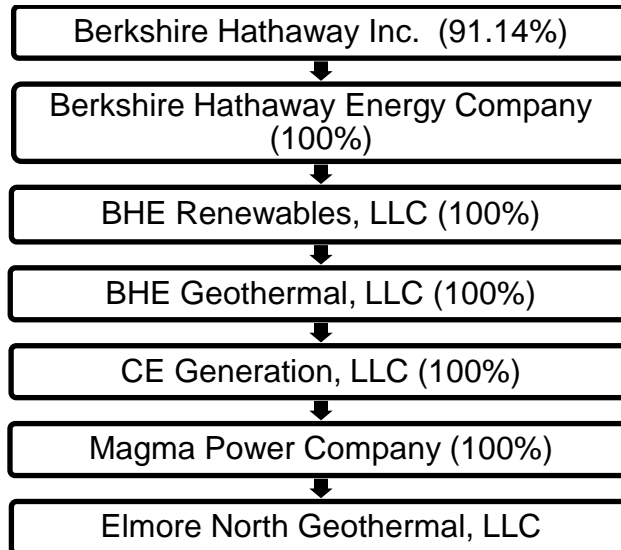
Berkshire Hathaway Inc. (91.14%)

Berkshire Hathaway Energy Company (100%)

BHE Renewables, LLC (100%)

BHE Geothermal, LLC (100%)

CE Generation, LLC (100%)

Magma Power Company (100%)

Elmore North Geothermal, LLC